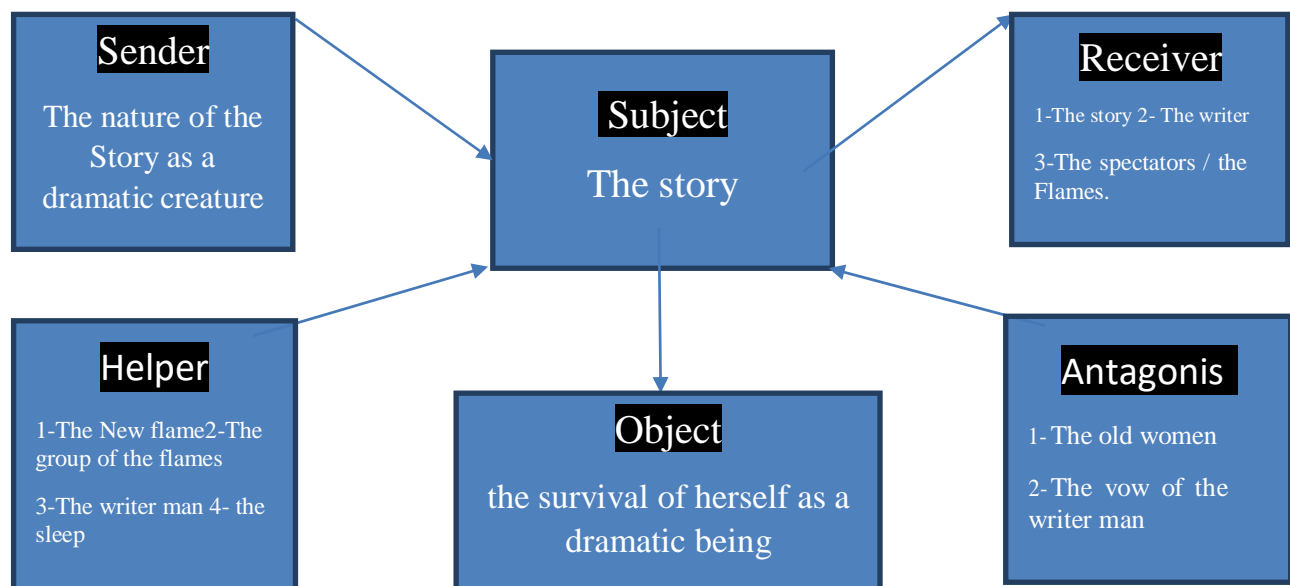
Sender

The nature of the Story as a dramatic creature

Subject

The story

Receiver

1-The story 2- The writer

3-The spectators / the Flames.

Helper

1-The New flame2-The group of the flames

3-The writer man 4- the sleep

Object

the survival of herself as a dramatic being

Antagonis

1- The old women

2- The vow of the writer man